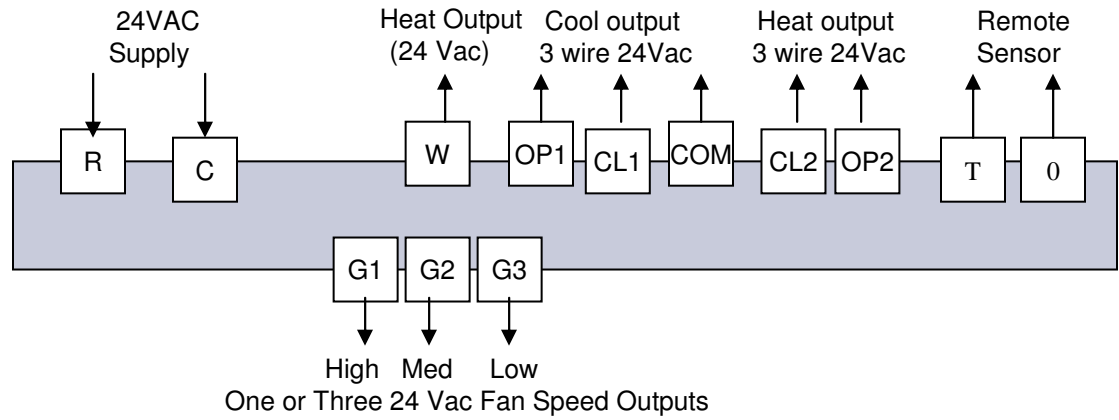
24VAC Supply

Heat Output (24 Vac)

Cool output 3 wire 24Vac

Heat output 3 wire 24Vac

Remote Sensor

R

C

W

OP1

CL1

COM

CL2

OP2

T

0

G1

G2

G3

High

Med

Low

One or Three 24 Vac Fan Speed Outputs